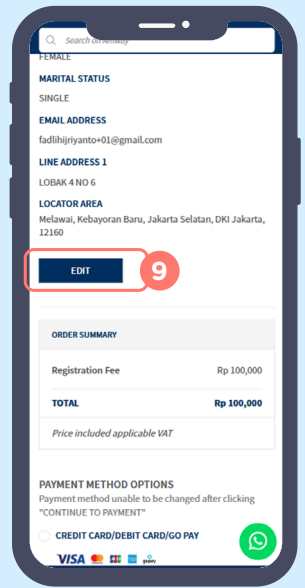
Search on Amway
FEMALE

MARITAL STATUS
SINGLE

EMAIL ADDRESS
fadlihijriyanto+01@gmail.com

LINE ADDRESS 1
LOBAK 4 NO 6

LOCATOR AREA
Melawai, Kebayoran Baru, Jakarta Selatan, DKI Jakarta, 12160

EDIT

9

ORDER SUMMARY

| Registration Fee | Rp 100,000 |
|---|---|
| TOTAL | Rp 100,000 |

Price included applicable VAT

PAYMENT METHOD OPTIONS
Payment method unable to be changed after clicking "CONTINUE TO PAYMENT"

CREDIT CARD/DEBIT CARD/GO PAY

VISA